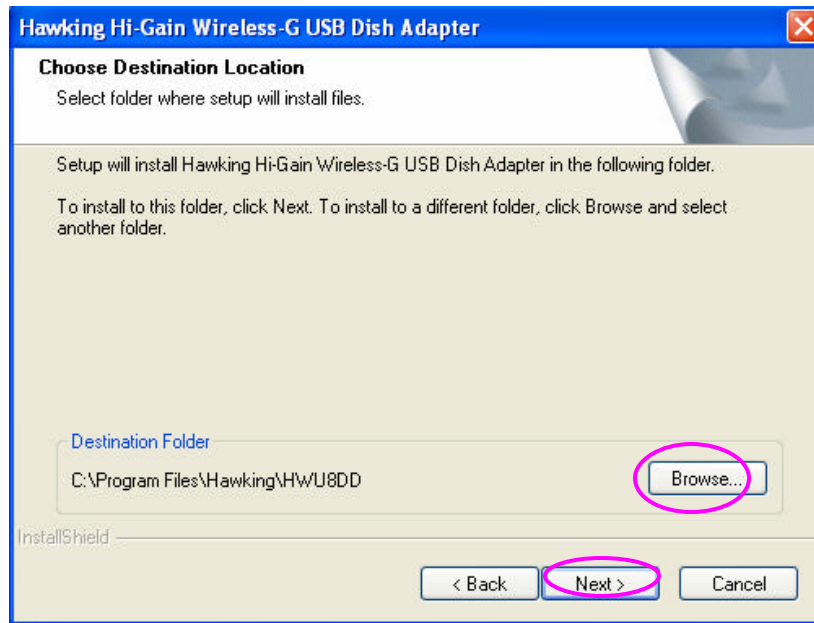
Hawking Hi-Gain Wireless-G USB Dish Adapter

Choose Destination Location
Select folder where setup will install files.

Setup will install Hawking Hi-Gain Wireless-G USB Dish Adapter in the following folder.

To install to this folder, click Next. To install to a different folder, click Browse and select another folder.

Destination Folder
C:\Program Files\Hawking\HWU8DD
Browse...

InstallShield

< Back
Next >
Cancel